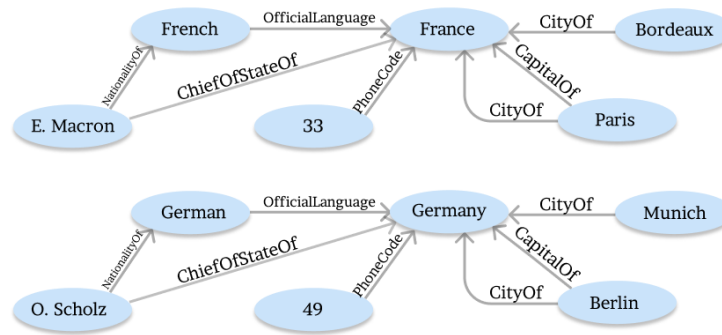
French
OfficialLanguage
France
CityOf
Bordeaux
NationalityOf
ChiefOfStateOf
PhoneCode
CapitalOf
E. Macron
33
CityOf
Paris

German
OfficialLanguage
Germany
CityOf
Munich
NationalityOf
ChiefOfStateOf
PhoneCode
CapitalOf
O. Scholz
49
CityOf
Berlin